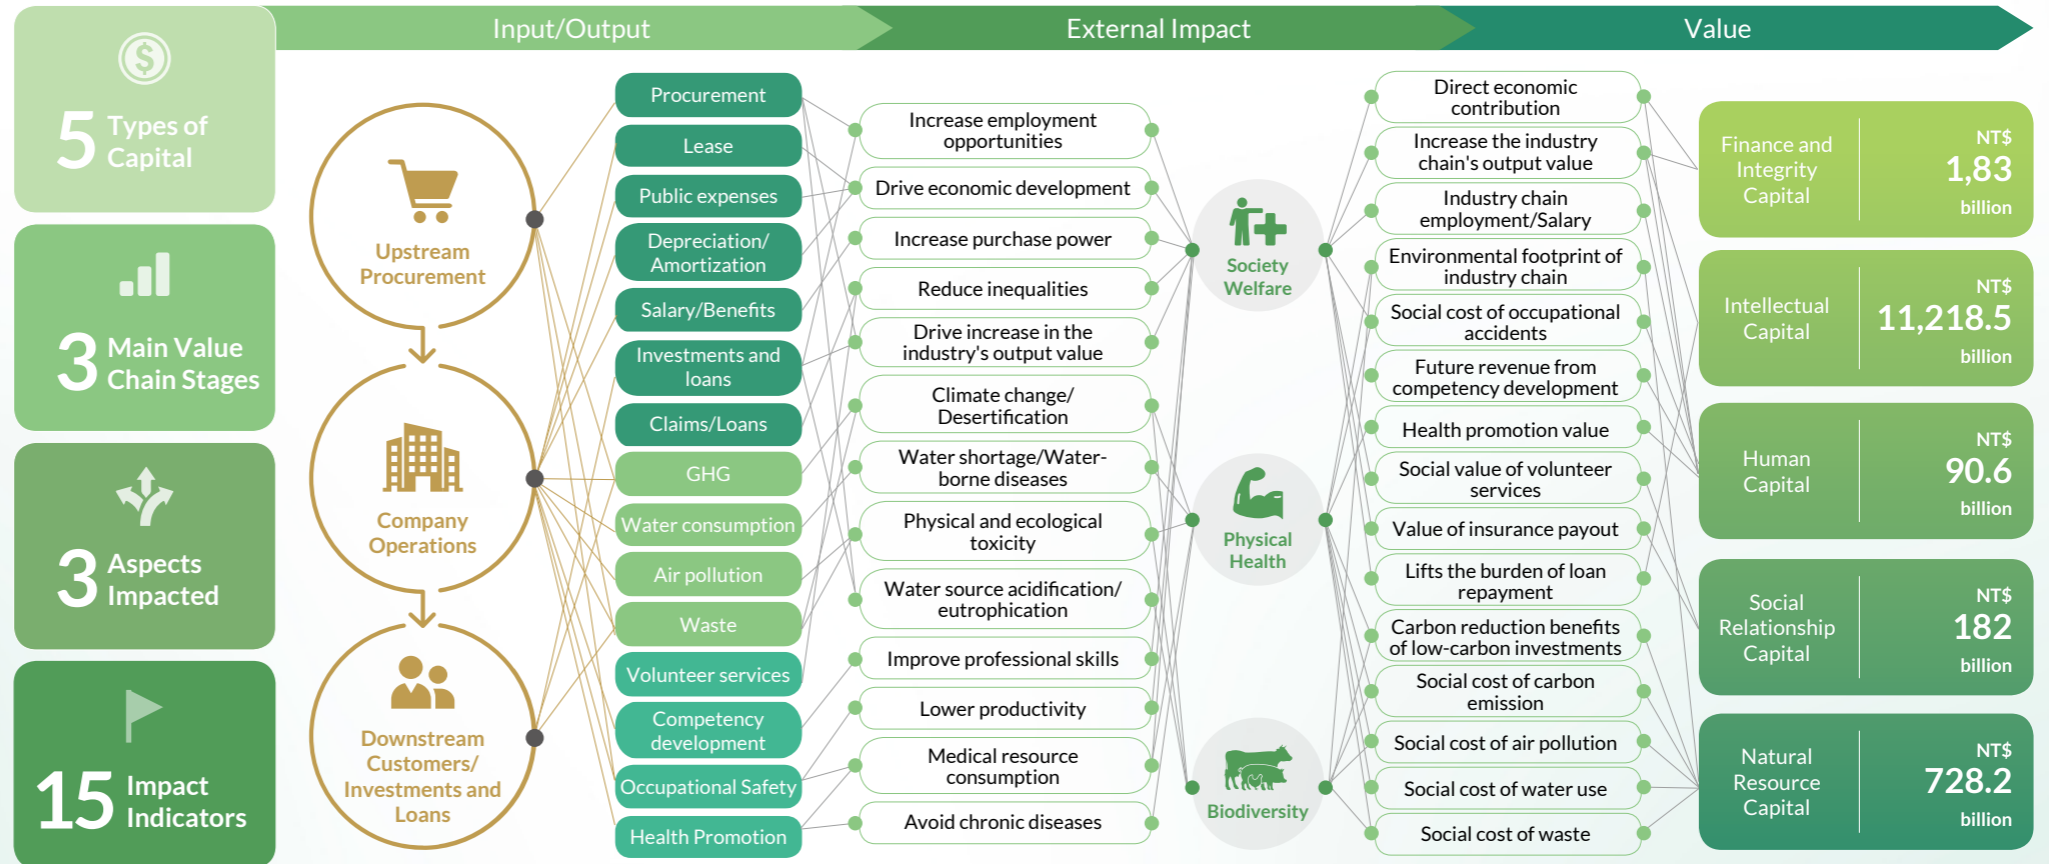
Input/Output

External Impact

Value

5 Types of Capital

3 Main Value Chain Stages

3 Aspects Impacted

15 Impact Indicators

Upstream Procurement

Company Operations

Downstream Customers/ Investments and Loans

Procurement

Lease

Public expenses

Depreciation/ Amortization

Salary/Benefits

Investments and loans

Claims/Loans

GHG

Water consumption

Air pollution

Waste

Volunteer services

Competency development

Occupational Safety

Health Promotion

Increase employment opportunities

Drive economic development

Increase purchase power

Reduce inequalities

Drive increase in the industry's output value

Climate change/ Desertification

Water shortage/Water-borne diseases

Physical and ecological toxicity

Water source acidification/ eutrophication

Improve professional skills

Lower productivity

Medical resource consumption

Avoid chronic diseases

Society Welfare

Physical Health

Biodiversity

Direct economic contribution

Increase the industry chain's output value

Industry chain employment/Salary

Environmental footprint of industry chain

Social cost of occupational accidents

Future revenue from competency development

Health promotion value

Social value of volunteer services

Value of insurance payout

Lifts the burden of loan repayment

Carbon reduction benefits of low-carbon investments

Social cost of carbon emission

Social cost of air pollution

Social cost of water use

Social cost of waste

Finance and Integrity Capital NT$ 1,83 billion

Intellectual Capital NT$ 11,218.5 billion

Human Capital NT$ 90.6 billion

Social Relationship Capital NT$ 182 billion

Natural Resource Capital NT$ 728.2 billion